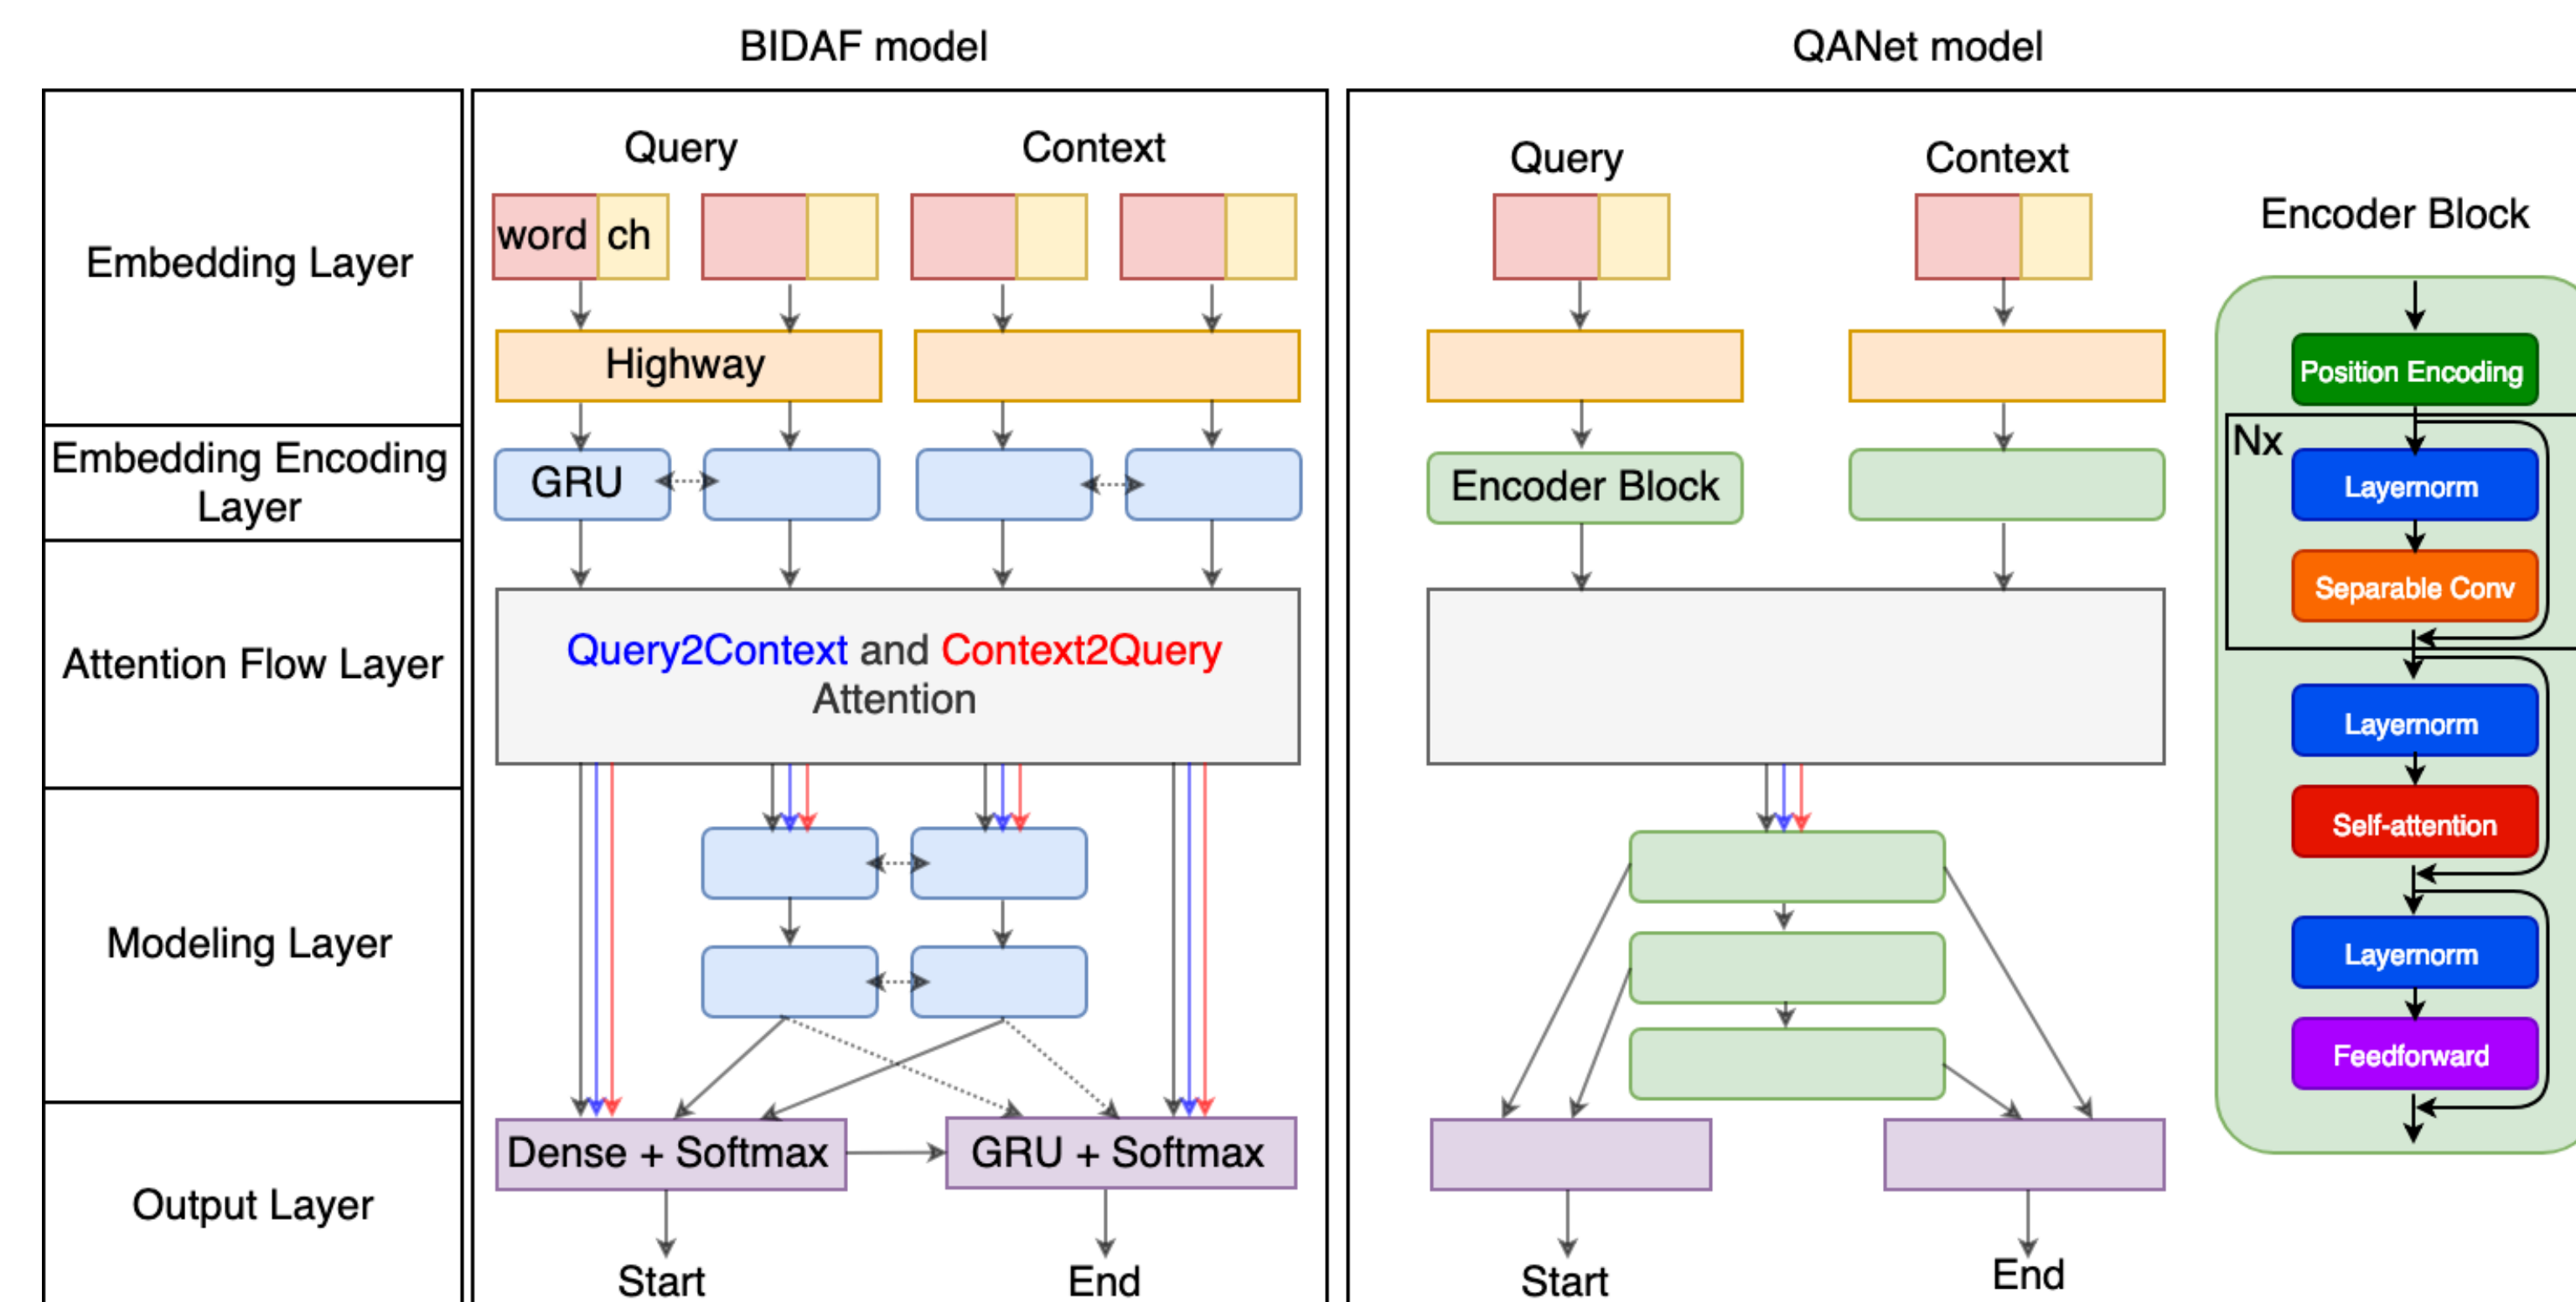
BIDAF model

QANet model

Embedding Layer

Embedding Encoding Layer

Attention Flow Layer

Modeling Layer

Output Layer

Query

Context

word ch

Highway

GRU

Query2Context and Context2Query Attention

Dense + Softmax

GRU + Softmax

Start

End

Query

Context

Encoder Block

Start

End

Encoder Block

Position Encoding

Nx

Layernorm

Separable Conv

Layernorm

Self-attention

Layernorm

Feedforward